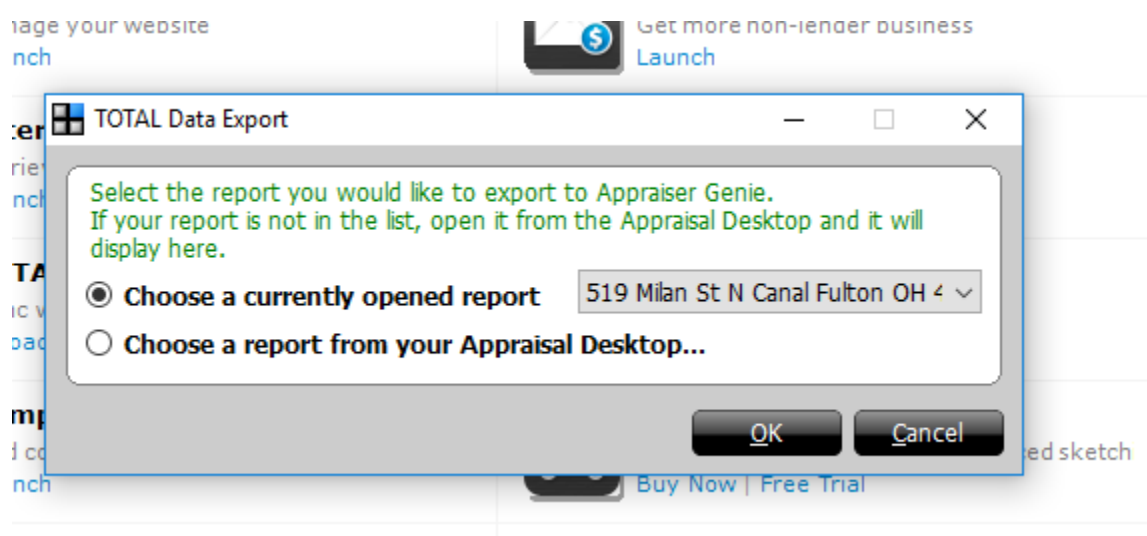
nage your website
nch

Get more non-lender business
Launch

TOTAL Data Export

ter
rie
nch

TA
c w
oac

mp
d co
nch

Select the report you would like to export to Appraiser Genie.
If your report is not in the list, open it from the Appraisal Desktop and it will display here.

Choose a currently opened report
519 Milan St N Canal Fulton OH 4

Choose a report from your Appraisal Desktop...

OK
Cancel

ed sketch
Buy Now | Free Trial